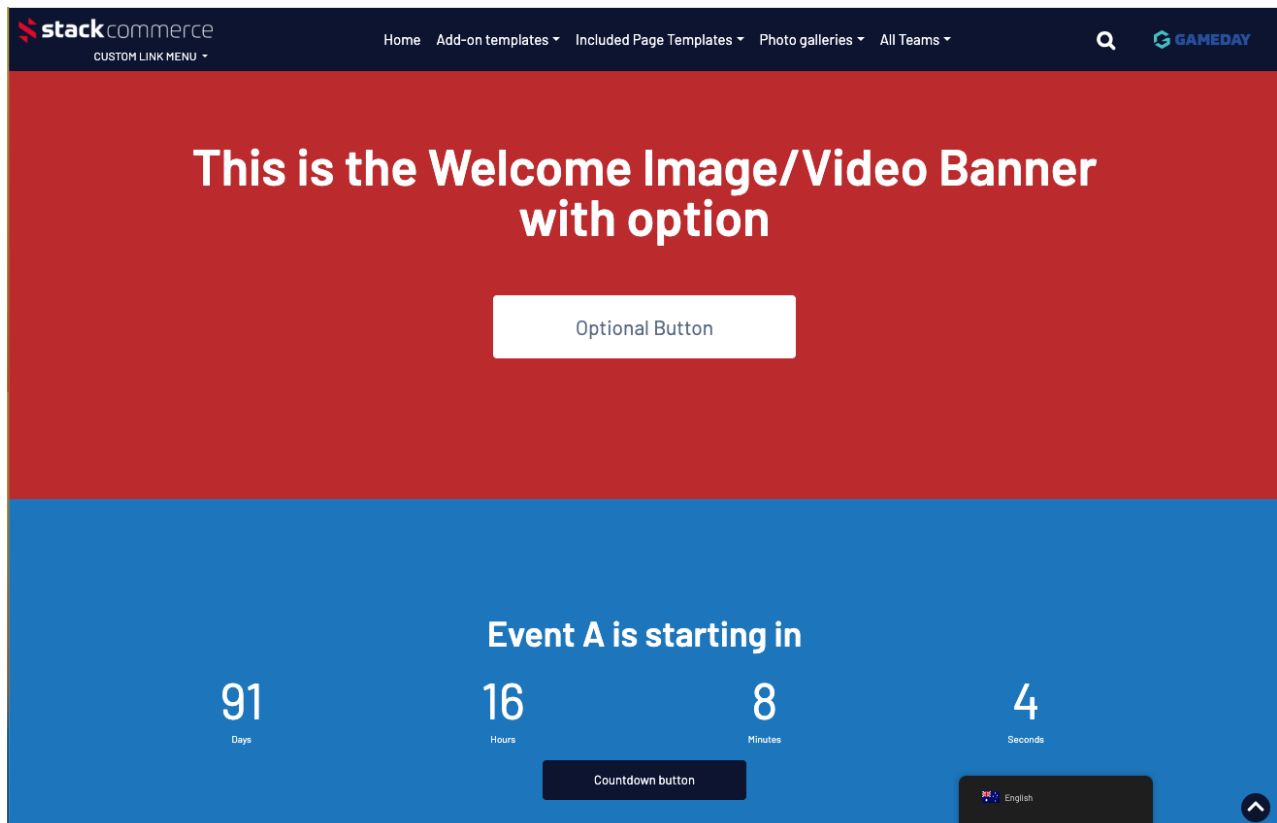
stackcommerce
CUSTOM LINK MENU

Home Add-on templates Included Page Templates Photo galleries All Teams

GAMEDAY

This is the Welcome Image/Video Banner with option

Optional Button

Event A is starting in

| 91 | 16 | 8 | 4 |
|---|---|---|---|
| Days | Hours | Minutes | Seconds |

Countdown button

English